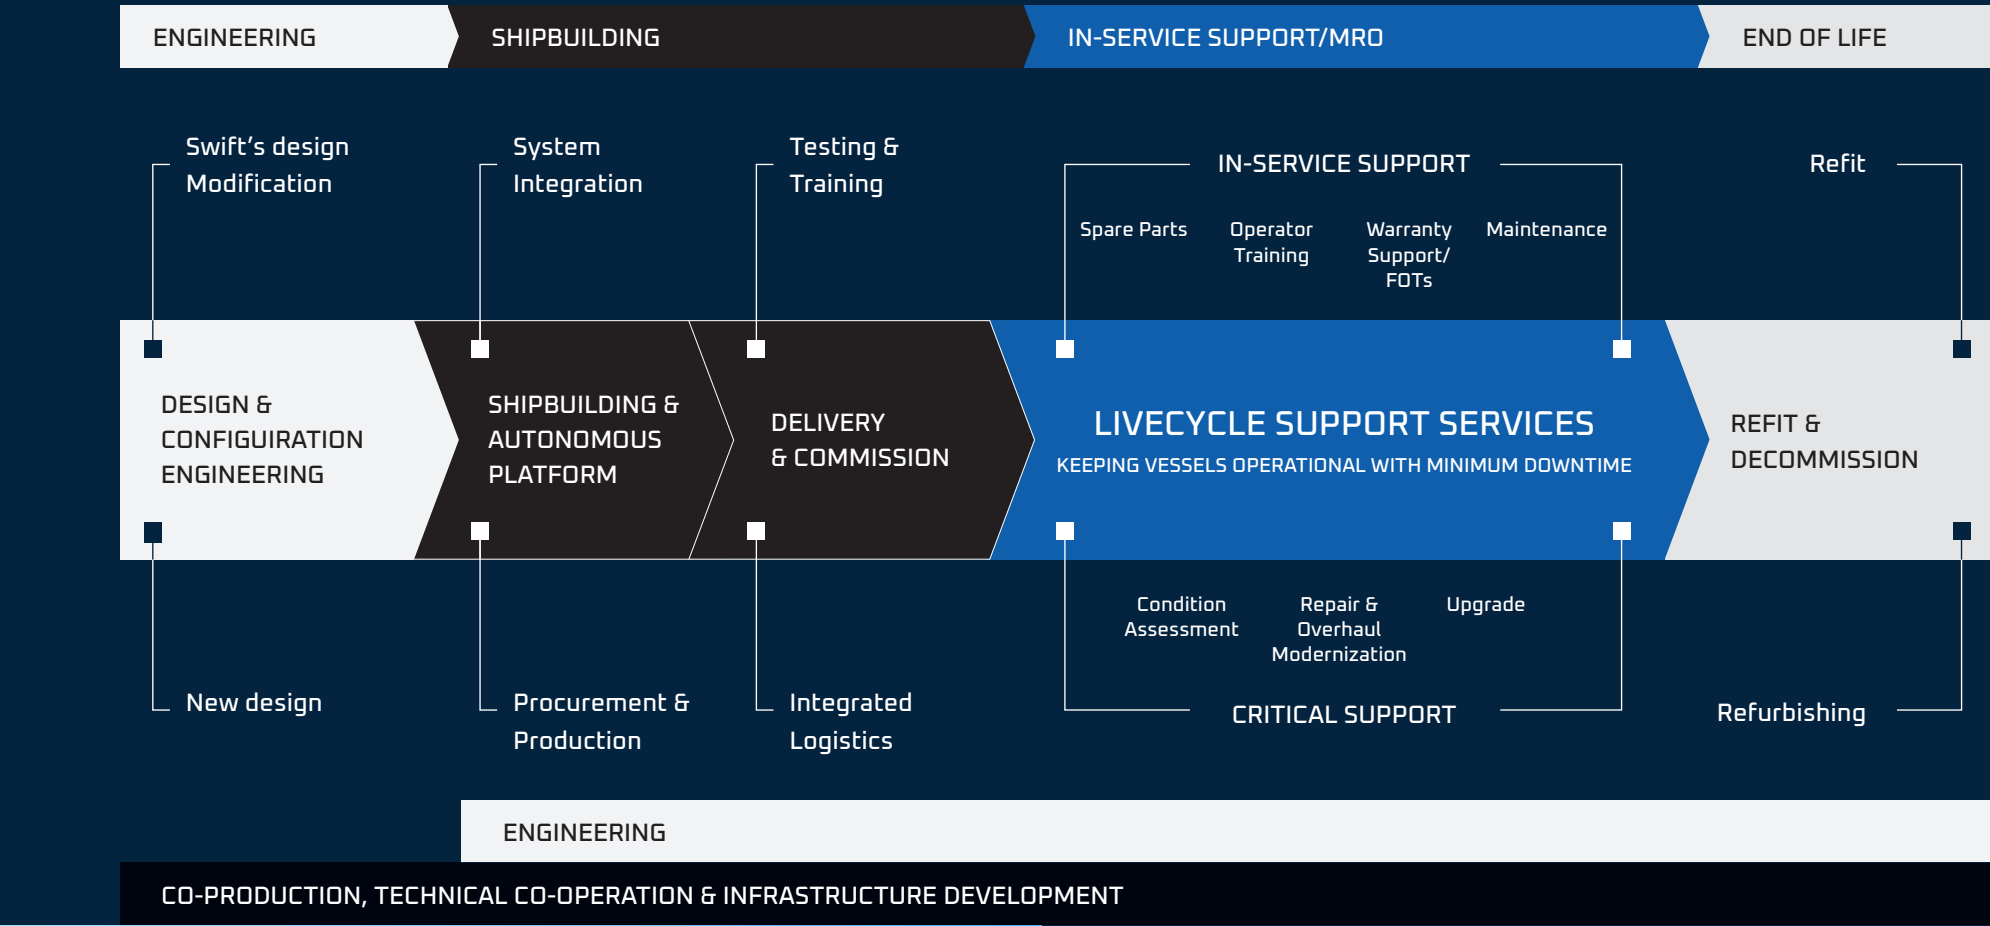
ENGINEERING
SHIPBUILDING
IN-SERVICE SUPPORT/MRO
END OF LIFE

Swift's design Modification

System Integration

Testing & Training

IN-SERVICE SUPPORT

Spare Parts

Operator Training

Warranty Support/ FOTs

Maintenance

Refit

DESIGN & CONFIGUIRATION ENGINEERING

SHIPBUILDING & AUTONOMOUS PLATFORM

DELIVERY & COMMISSION

LIVECYCLE SUPPORT SERVICES

KEEPING VESSELS OPERATIONAL WITH MINIMUM DOWNTIME

REFIT & DECOMMISSION

Condition Assessment

Repair & Overhaul Modernization

Upgrade

New design

Procurement & Production

Integrated Logistics

CRITICAL SUPPORT

Refurbishing

ENGINEERING

CO-PRODUCTION, TECHNICAL CO-OPERATION & INFRASTRUCTURE DEVELOPMENT